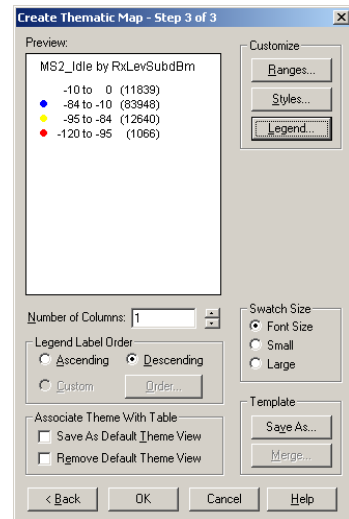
Create Thematic Map - Step 3 of 3

Preview:

MS2_Idle by RxLevSubdBm

-10 to 0 (11839)
-84 to -10 (83948)
-95 to -84 (12640)
-120 to -95 (1066)

Customize

Ranges...

Styles...

Legend...

Number of Columns: 1

Legend Label Order

Ascending

Descending

Custom

Order...

Swatch Size

Font Size

Small

Large

Associate Theme With Table

Save As Default Theme View

Remove Default Theme View

Template

Save As...

Merge...

< Back

OK

Cancel

Help